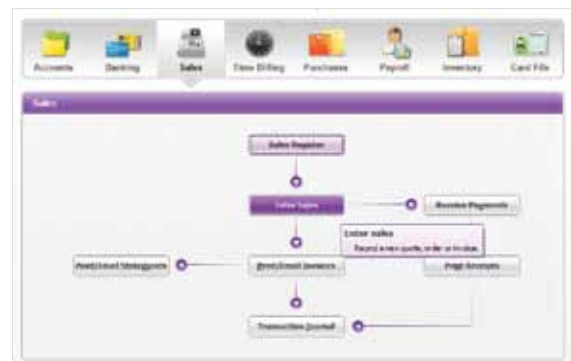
Accounts Banking Sales Time Billing Purchases Payroll Inventory Card File

Sales

Sales Register

Enter Sales

Receive Payments

Enter sales
Record a new quote, order or invoice.

Print/Email Statements

Print/Email Invoices

Print Receipts

Transaction Journal